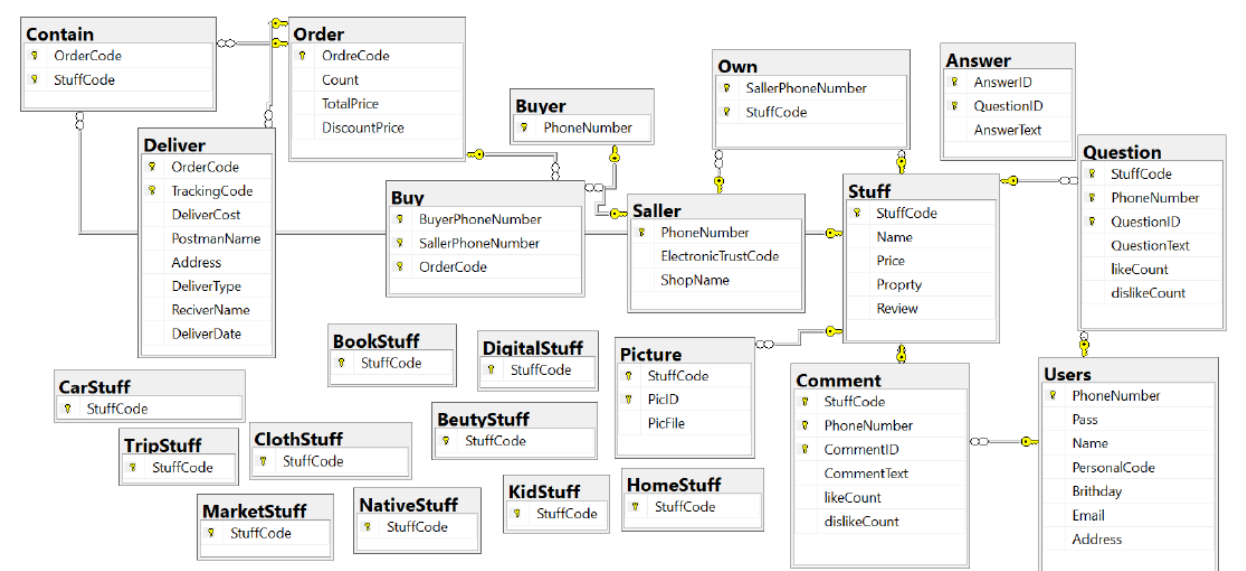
Contain
OrderCode
StuffCode

Order
OrdreCode
Count
TotalPrice
DiscountPrice

Buyer
PhoneNumber

Own
SallerPhoneNumber
StuffCode

Answer
AnswerID
QuestionID
AnswerText

Question
StuffCode
PhoneNumber
QuestionID
QuestionText
likeCount
dislikeCount

Deliver
OrderCode
TrackingCode
DeliverCost
PostmanName
Address
DeliverType
ReciverName
DeliverDate

Buy
BuyerPhoneNumber
SallerPhoneNumber
OrderCode

Saller
PhoneNumber
ElectronicTrustCode
ShopName

Stuff
StuffCode
Name
Price
Proprty
Review

BookStuff
StuffCode

DigitalStuff
StuffCode

Picture
StuffCode
PicID
PicFile

Comment
StuffCode
PhoneNumber
CommentID
CommentText
likeCount
dislikeCount

Users
PhoneNumber
Pass
Name
PersonalCode
Brithday
Email
Address

CarStuff
StuffCode

BeutyStuff
StuffCode

TripStuff
StuffCode

ClothStuff
StuffCode

MarketStuff
StuffCode

NativeStuff
StuffCode

KidStuff
StuffCode

HomeStuff
StuffCode